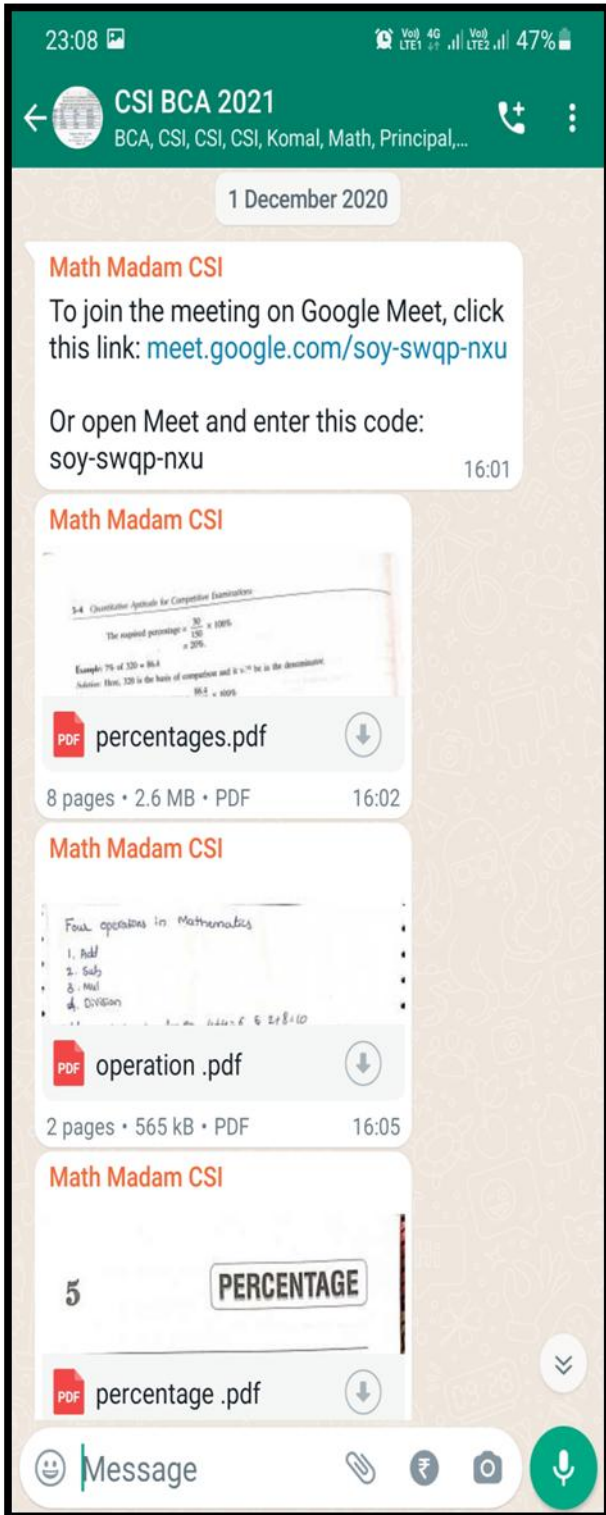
23:08 Vo) LTE1 4G Vo) LTE2 47%

CSI BCA 2021
BCA, CSI, CSI, CSI, Komal, Math, Principal,...

1 December 2020

Math Madam CSI
To join the meeting on Google Meet, click this link: meet.google.com/soy-swqp-nxu

Or open Meet and enter this code: soy-swqp-nxu
16:01

Math Madam CSI
5-4 Quantitative Aptitude for Competitive Examinations
The required percentage = $\frac{30}{150} \times 100\%$
$= 20\%$
Example: 7% of 320 = 86.4
Solution: Here, 320 is the basis of comparison and it is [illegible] be in the denominator.
$\frac{86.4}{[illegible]} \times 100\%$
PDF percentages.pdf
8 pages • 2.6 MB • PDF 16:02

Math Madam CSI
Four operations in Mathematics
1. Add
2. Sub
3. Mul
4. Division
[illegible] 6 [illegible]
PDF operation .pdf
2 pages • 565 kB • PDF 16:05

Math Madam CSI
5 PERCENTAGE
PDF percentage .pdf

Message